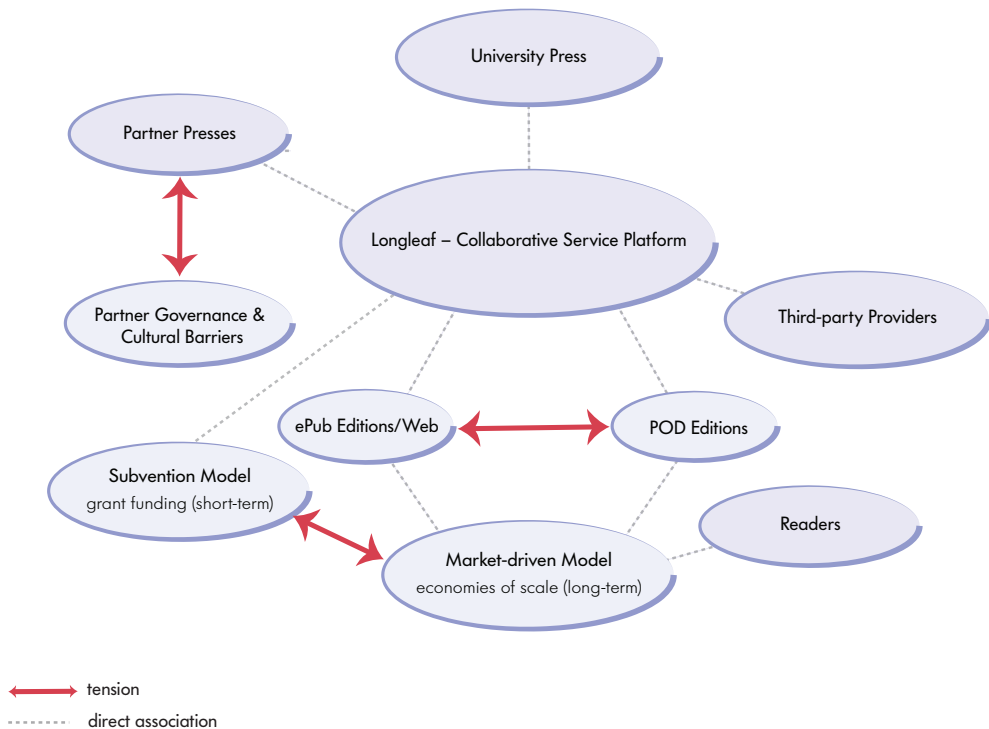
University Press

Partner Presses

Longleaf – Collaborative Service Platform

Partner Governance & Cultural Barriers

Third-party Providers

ePub Editions/Web

POD Editions

Subvention Model
grant funding (short-term)

Readers

Market-driven Model
economies of scale (long-term)

tension
direct association